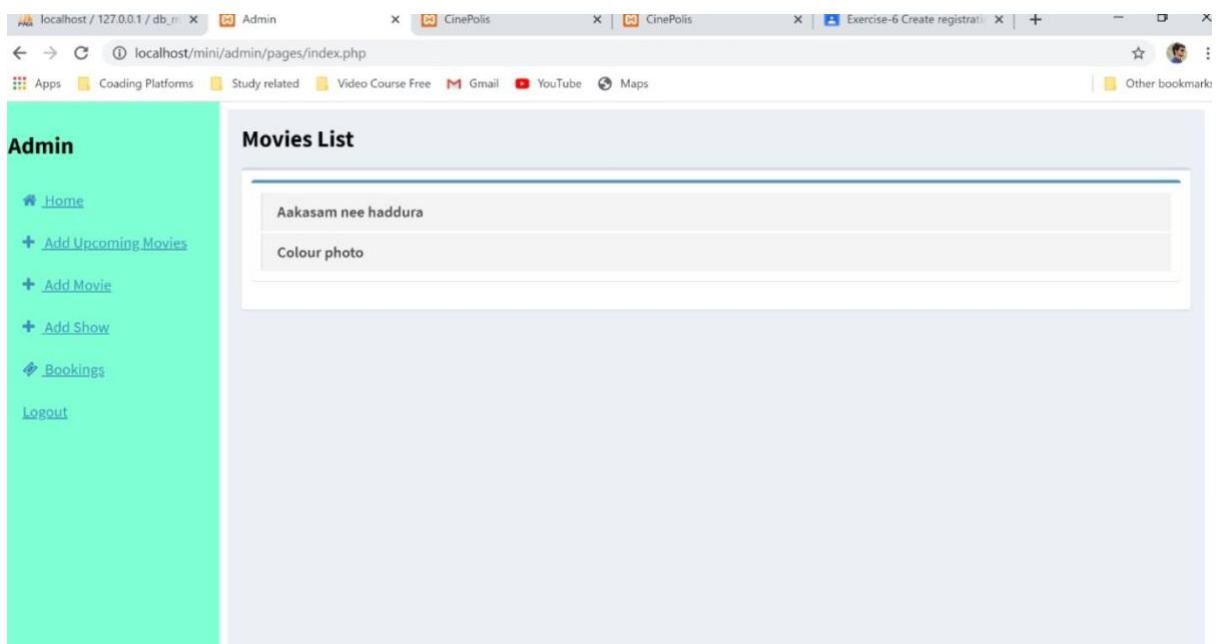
localhost / 127.0.0.1 / db_m ×
Admin ×
CinePolis ×
CinePolis ×
Exercise-6 Create registrati ×
+

localhost/mini/admin/pages/index.php

Apps  Coading Platforms  Study related  Video Course Free  Gmail  YouTube  Maps  Other bookmarks

Admin

Home

Add Upcoming Movies

Add Movie

Add Show

Bookings

Logout

Movies List

Aakasam nee haddura

Colour photo